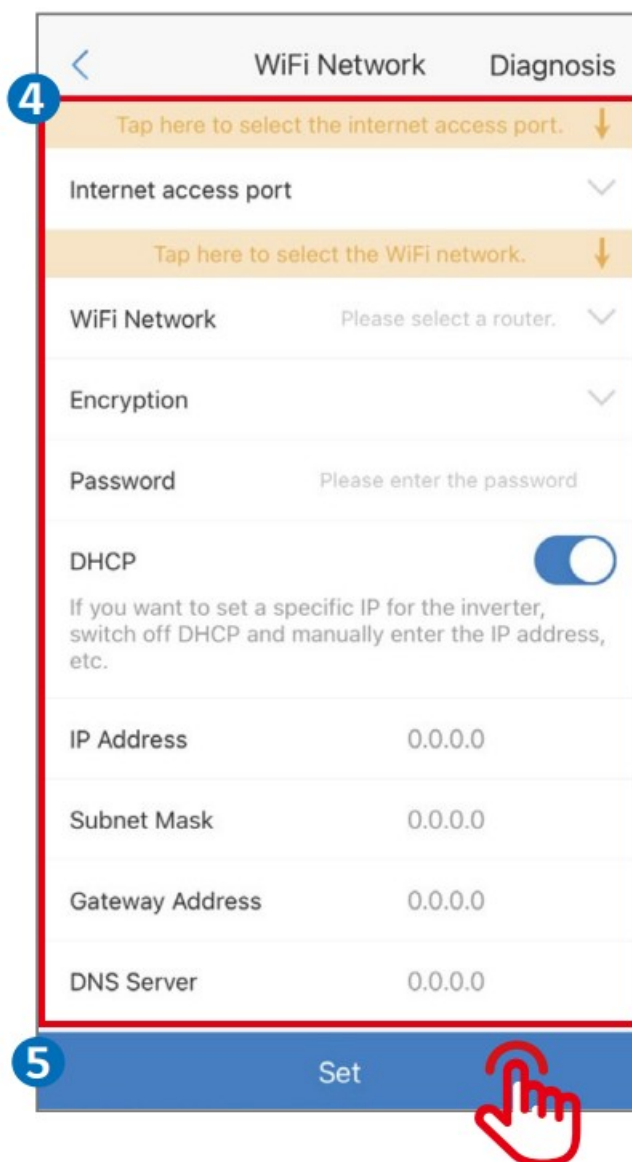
<

WiFi Network

Diagnosis

4

Tap here to select the internet access port.

Internet access port

Tap here to select the WiFi network.

WiFi Network

Please select a router.

Encryption

Password

Please enter the password

DHCP

If you want to set a specific IP for the inverter, switch off DHCP and manually enter the IP address, etc.

IP Address

0.0.0.0

Subnet Mask

0.0.0.0

Gateway Address

0.0.0.0

DNS Server

0.0.0.0

5

Set